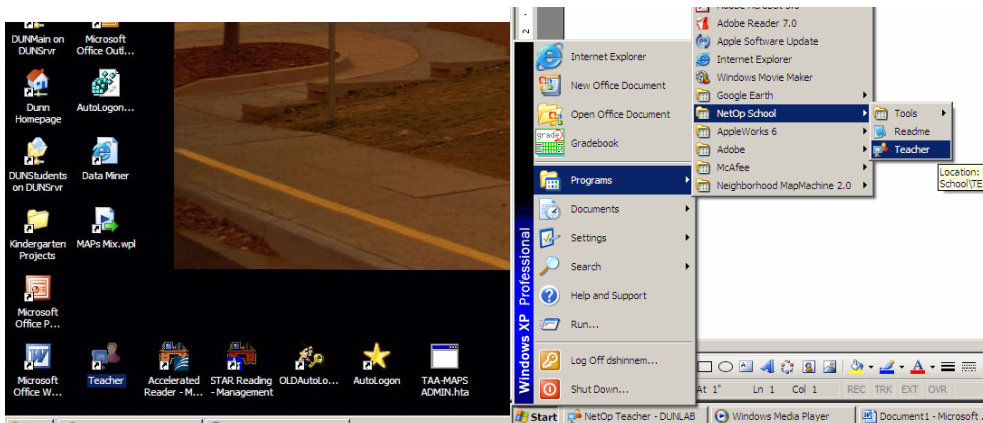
DUNMain on DUNSrvr
Microsoft Office Outl...
Dunn Homepage
AutoLogon...
DUNStudents on DUNSrvr
Data Miner
Kindergarten Projects
MAPs Mix.wpl
Microsoft Office P...
Microsoft Office W...
Teacher
Accelerated Reader - M...
STAR Reading - Management
OLDAutoLo...
AutoLogon
TAA-MAPS ADMIN.hta

Windows XP Professional
Internet Explorer
New Office Document
Open Office Document
Gradebook
Programs
Documents
Settings
Search
Help and Support
Run...
Log Off dshinnem...
Shut Down...

Adobe Reader 7.0
Apple Software Update
Internet Explorer
Windows Movie Maker
Google Earth
NetOp School
AppleWorks 6
Adobe
McAfee
Neighborhood MapMachine 2.0

Tools
Readme
Teacher

Location:
School\TE

At 1"   Ln 1   Col 1   REC   TRK   EXT   OVR

Start
NetOp Teacher - DUNLAB
Windows Media Player
Document1 - Microsoft